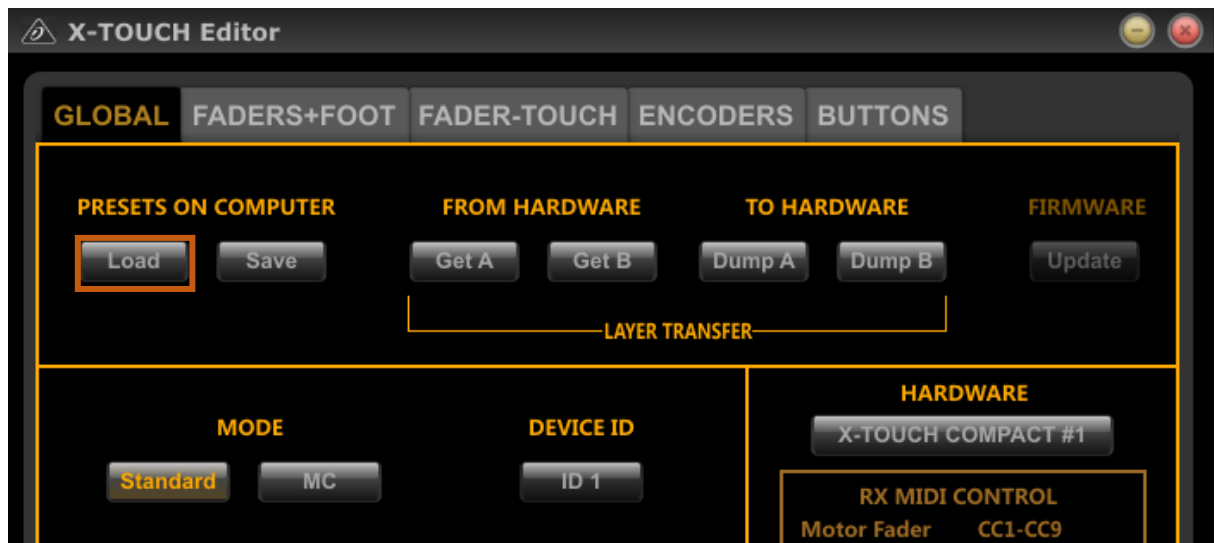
X-TOUCH Editor

GLOBAL FADERS+FOOT FADER-TOUCH ENCODERS BUTTONS

PRESETS ON COMPUTER
Load Save

FROM HARDWARE
Get A Get B

TO HARDWARE
Dump A Dump B

LAYER TRANSFER

FIRMWARE
Update

MODE
Standard MC

DEVICE ID
ID 1

HARDWARE
X-TOUCH COMPACT #1

RX MIDI CONTROL
Motor Fader CC1-CC9